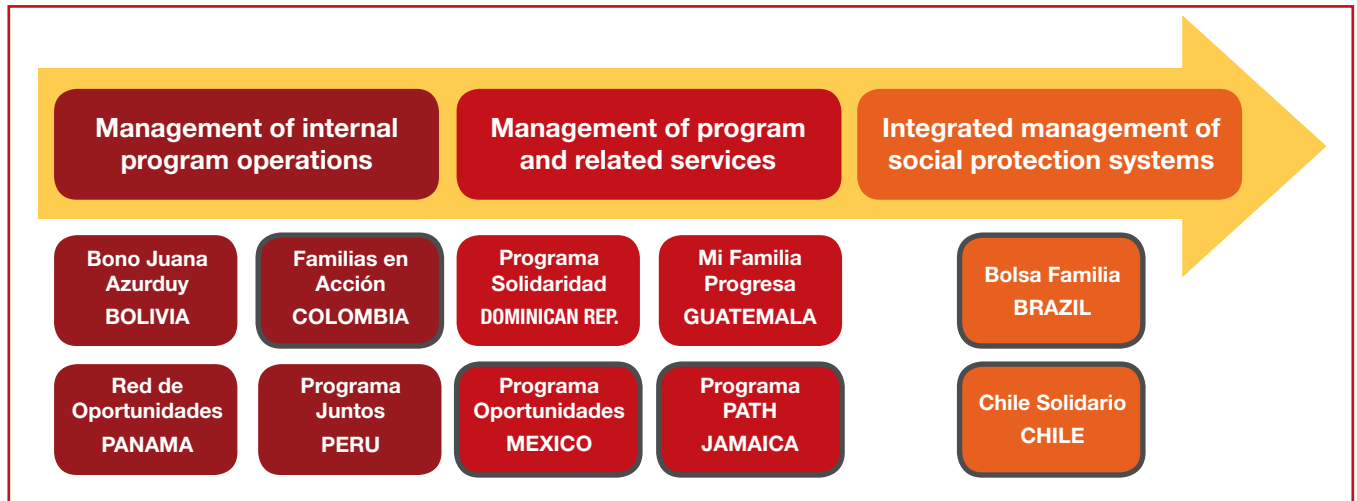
Management of internal program operations

Management of program and related services

Integrated management of social protection systems

Bono Juana Azurduy
BOLIVIA

Familias en Acción
COLOMBIA

Programa Solidaridad
DOMINICAN REP.

Mi Familia Progresa
GUATEMALA

Bolsa Familia
BRAZIL

Red de Oportunidades
PANAMA

Programa Juntos
PERU

Programa Oportunidades
MEXICO

Programa PATH
JAMAICA

Chile Solidario
CHILE